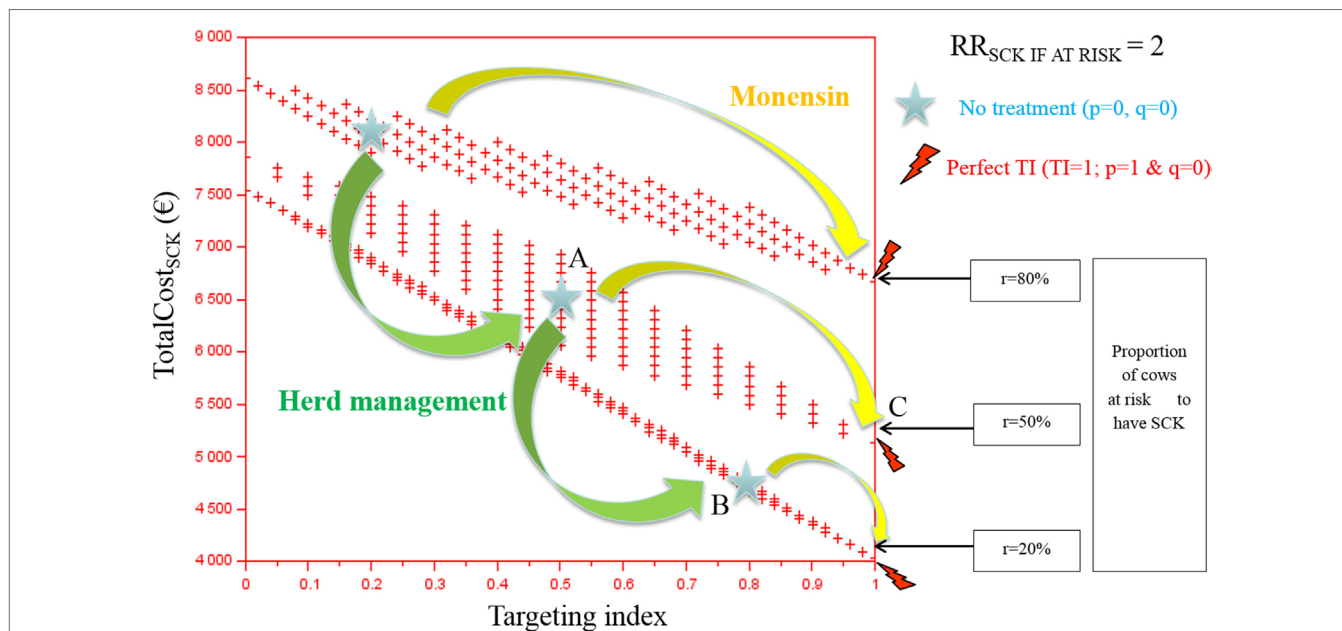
$RR_{SCK\ IF\ AT\ RISK} = 2$

Monensin

No treatment (p=0, q=0)

Perfect TI (TI=1; p=1 & q=0)

9 000
8 500
8 000
7 500
7 000
6 500
6 000
5 500
5 000
4 500
4 000

$TotalCost_{SCK}$ (€)

A

B

C

Herd management

0 0.1 0.2 0.3 0.4 0.5 0.6 0.7 0.8 0.9 1

Targeting index

r=80%

r=50%

r=20%

Proportion of cows at risk to have SCK